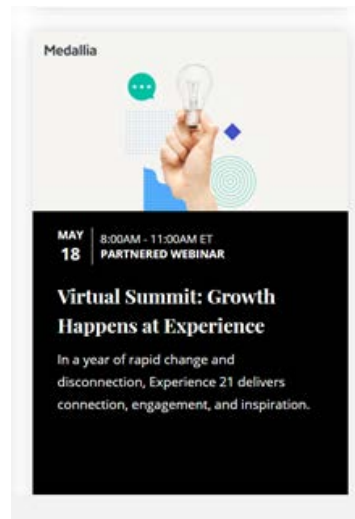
Medallia

MAY
18

8:00AM - 11:00AM ET
PARTNERED WEBINAR

Virtual Summit: Growth Happens at Experience

In a year of rapid change and disconnection, Experience 21 delivers connection, engagement, and inspiration.